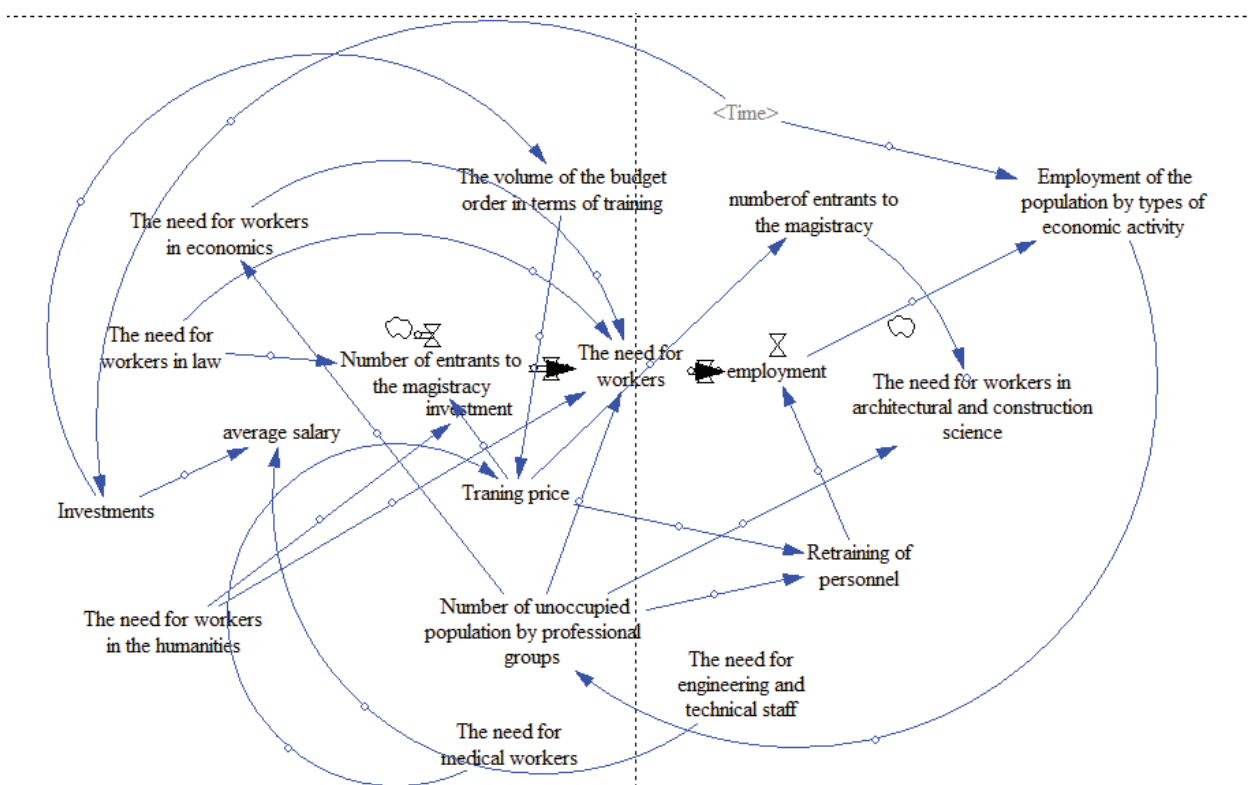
<Time>

The volume of the budget order in terms of training

Employment of the population by types of economic activity

numberof entrants to the magistracy

The need for workers in economics

The need for workers in law

Number of entrants to the magistracy

The need for workers

employment

The need for workers in architectural and construction science

investment

average salary

Traning price

Investments

Retraining of personnel

Number of unoccupied population by professional groups

The need for workers in the humanities

The need for engineering and technical staff

The need for medical workers